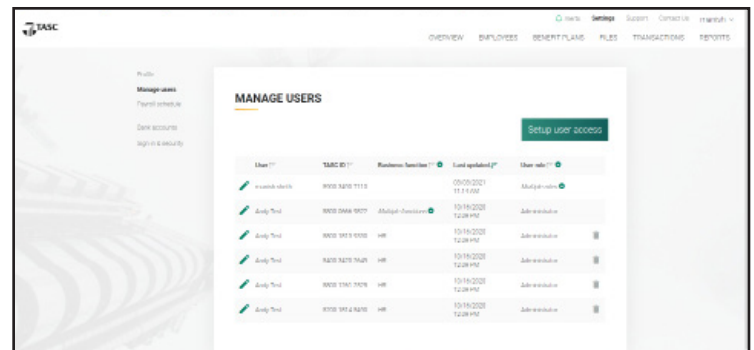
TASC

Alerts Settings Support Contact Us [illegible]

OVERVIEW EMPLOYEES BENEFIT PLANS FILES TRANSACTIONS REPORTS

Profile
Manage users
Payroll schedule
Bank accounts
Sign in & security

MANAGE USERS

Setup user access

| User | TASC ID | Business function | Last updated | User role | |
|---|---|---|---|---|---|
| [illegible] | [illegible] | | 09/09/2021 11:11 AM | Multiple roles | |
| Andy Test | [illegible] | Multiple functions | 10/16/2020 12:20 PM | Administrator | |
| Andy Test | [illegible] | HR | 10/16/2020 12:20 PM | Administrator | |
| Andy Test | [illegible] | HR | 10/16/2020 12:20 PM | Administrator | |
| Andy Test | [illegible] | HR | 10/16/2020 12:20 PM | Administrator | |
| Andy Test | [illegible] | HR | 10/16/2020 12:20 PM | Administrator | |